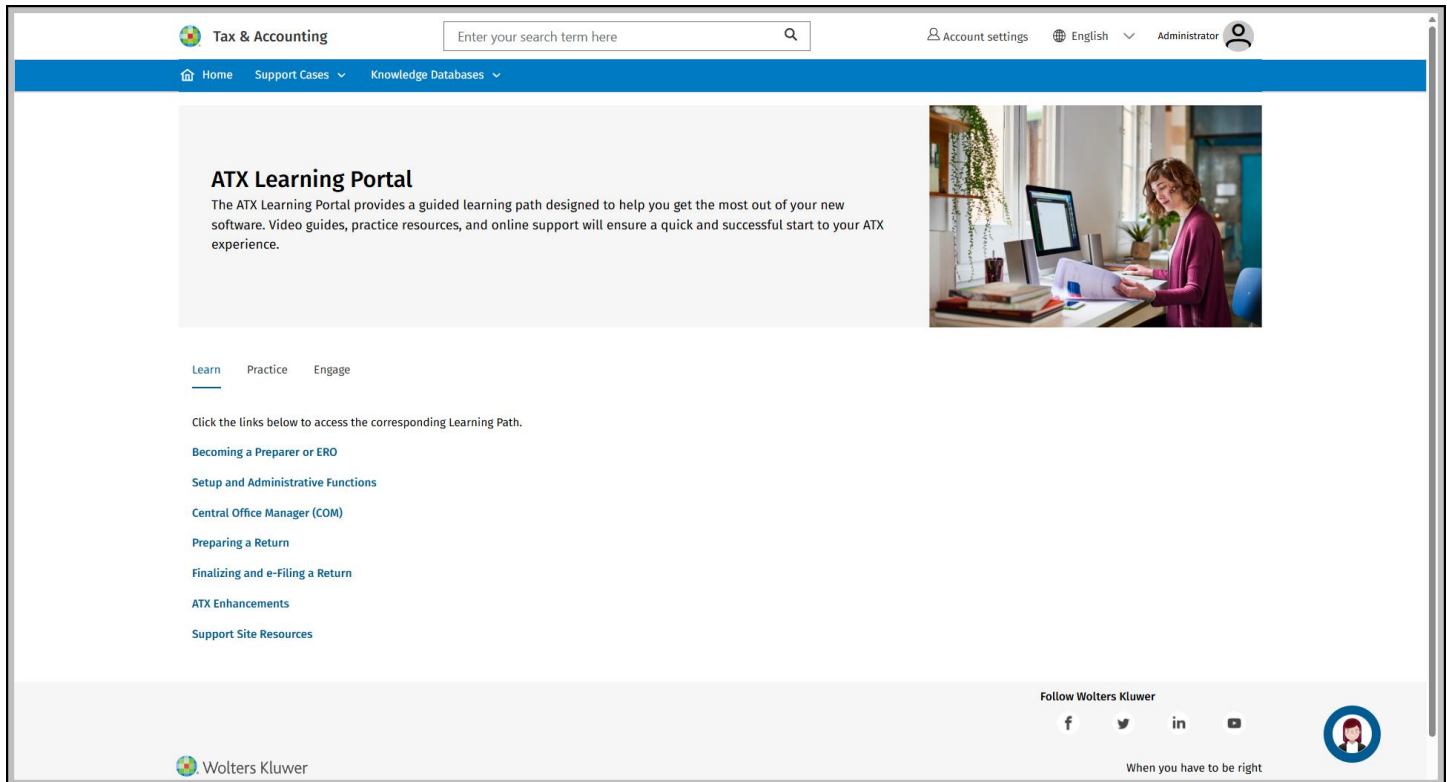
Tax & Accounting

Enter your search term here

Account settings English Administrator

Home Support Cases Knowledge Databases

ATX Learning Portal

The ATX Learning Portal provides a guided learning path designed to help you get the most out of your new software. Video guides, practice resources, and online support will ensure a quick and successful start to your ATX experience.

Learn Practice Engage

Click the links below to access the corresponding Learning Path.

Becoming a Preparer or ERO

Setup and Administrative Functions

Central Office Manager (COM)

Preparing a Return

Finalizing and e-Filing a Return

ATX Enhancements

Support Site Resources

Follow Wolters Kluwer

f in

Wolters Kluwer

When you have to be right